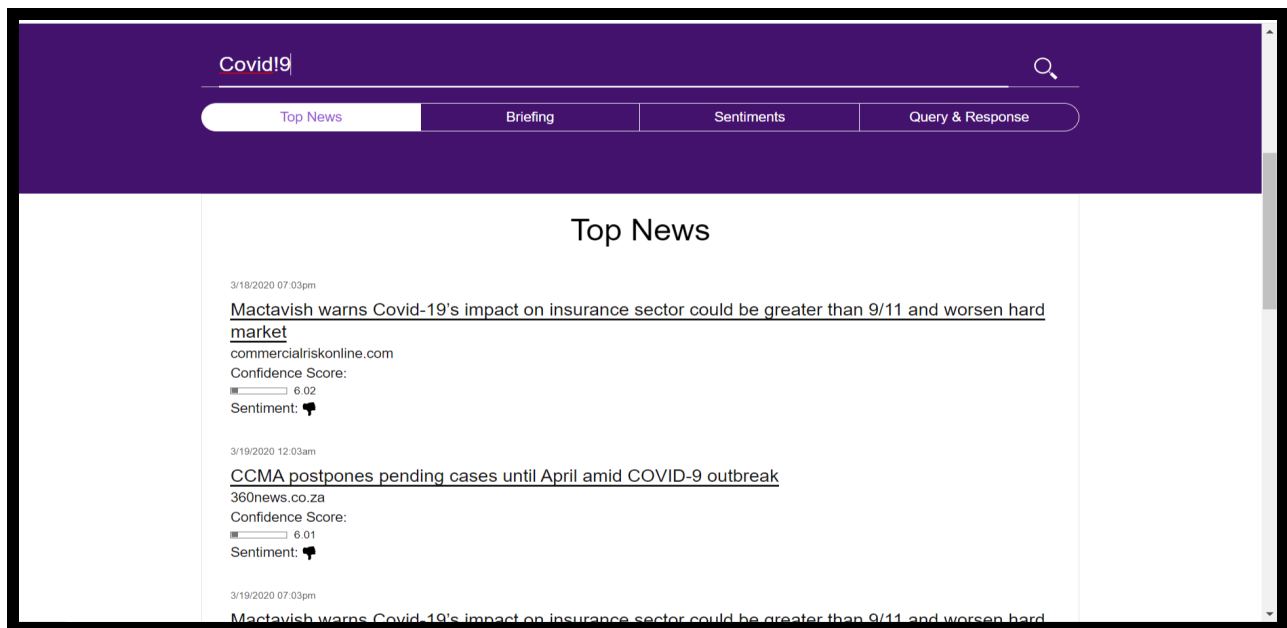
Covid!9

Top News | Briefing | Sentiments | Query & Response

Top News

3/18/2020 07:03pm

Mactavish warns Covid-19's impact on insurance sector could be greater than 9/11 and worsen hard market

commercialriskonline.com

Confidence Score:

6.02

Sentiment:

3/19/2020 12:03am

CCMA postpones pending cases until April amid COVID-9 outbreak

360news.co.za

Confidence Score:

6.01

Sentiment:

3/19/2020 07:03pm

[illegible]